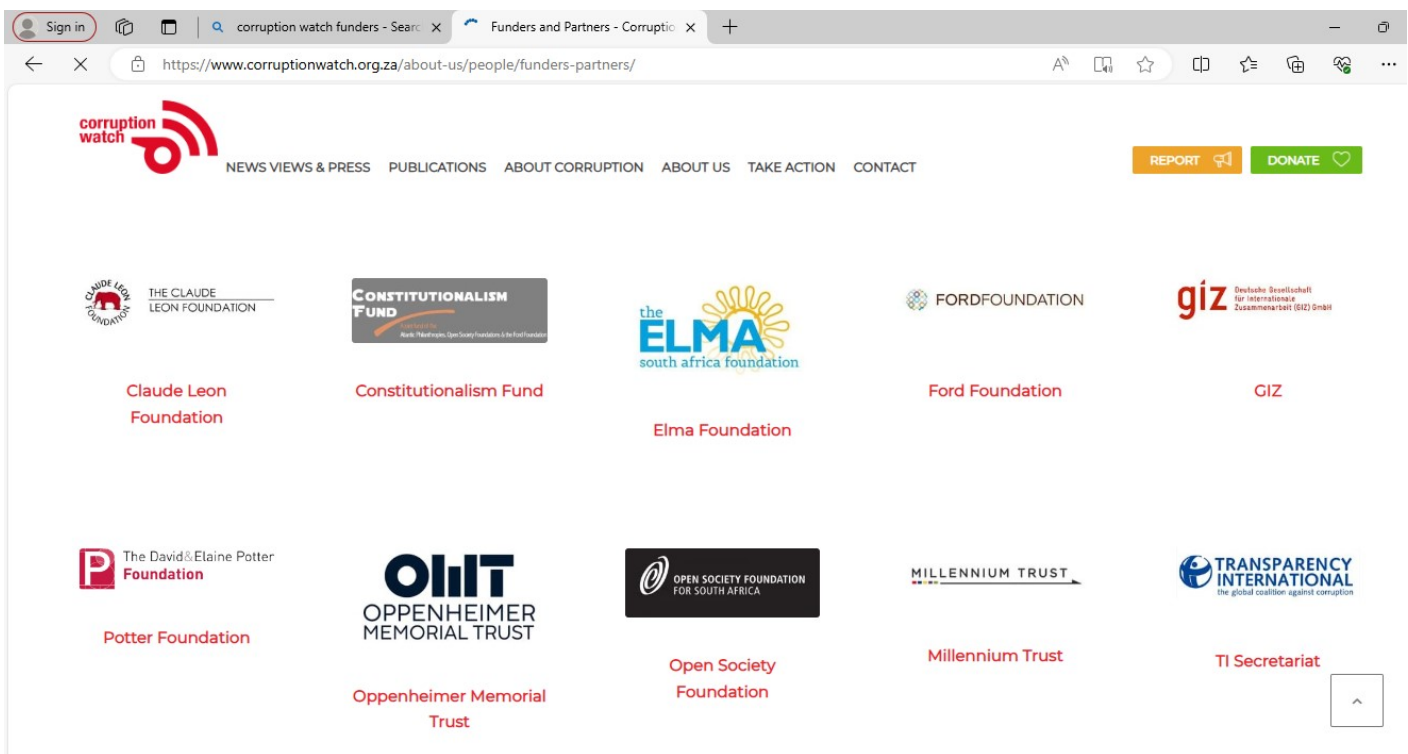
Sign in | corruption watch funders - Searc | Funders and Partners - Corruptio

https://www.corruptionwatch.org.za/about-us/people/funders-partners/

corruption watch

NEWS VIEWS & PRESS PUBLICATIONS ABOUT CORRUPTION ABOUT US TAKE ACTION CONTACT

REPORT DONATE

CLAUDE LEON FOUNDATION THE CLAUDE LEON FOUNDATION

Claude Leon Foundation

CONSTITUTIONALISM FUND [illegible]

Constitutionalism Fund

the ELMA south africa foundation

Elma Foundation

FORDFOUNDATION

Ford Foundation

giz Deutsche Gesellschaft für Internationale Zusammenarbeit (GIZ) GmbH

GIZ

The David&Elaine Potter Foundation

Potter Foundation

OMT OPPENHEIMER MEMORIAL TRUST

Oppenheimer Memorial Trust

OPEN SOCIETY FOUNDATION FOR SOUTH AFRICA

Open Society Foundation

MILLENNIUM TRUST

Millennium Trust

TRANSPARENCY INTERNATIONAL the global coalition against corruption

TI Secretariat